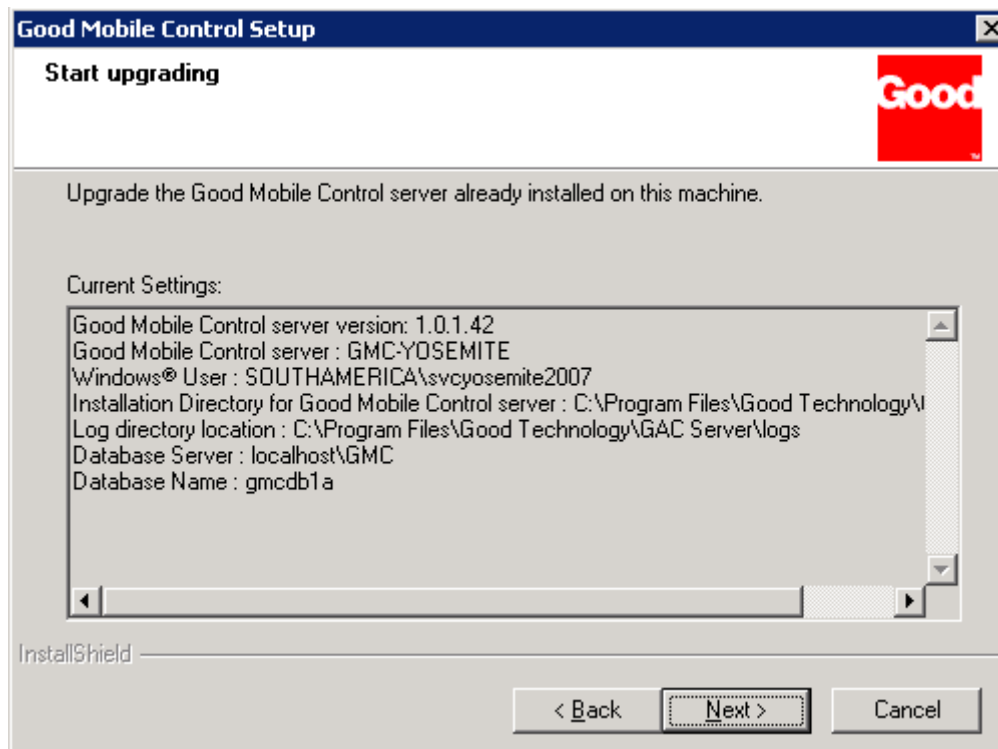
Good Mobile Control Setup

Start upgrading

Good™

Upgrade the Good Mobile Control server already installed on this machine.

Current Settings:

Good Mobile Control server version: 1.0.1.42
Good Mobile Control server : GMC-YOSEMITE
Windows® User : SOUTHAMERICA\svcyosemite2007
Installation Directory for Good Mobile Control server : C:\Program Files\Good Technology\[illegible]
Log directory location : C:\Program Files\Good Technology\GAC Server\logs
Database Server : localhost\GMC
Database Name : gmcdb1a

InstallShield

< Back Next > Cancel